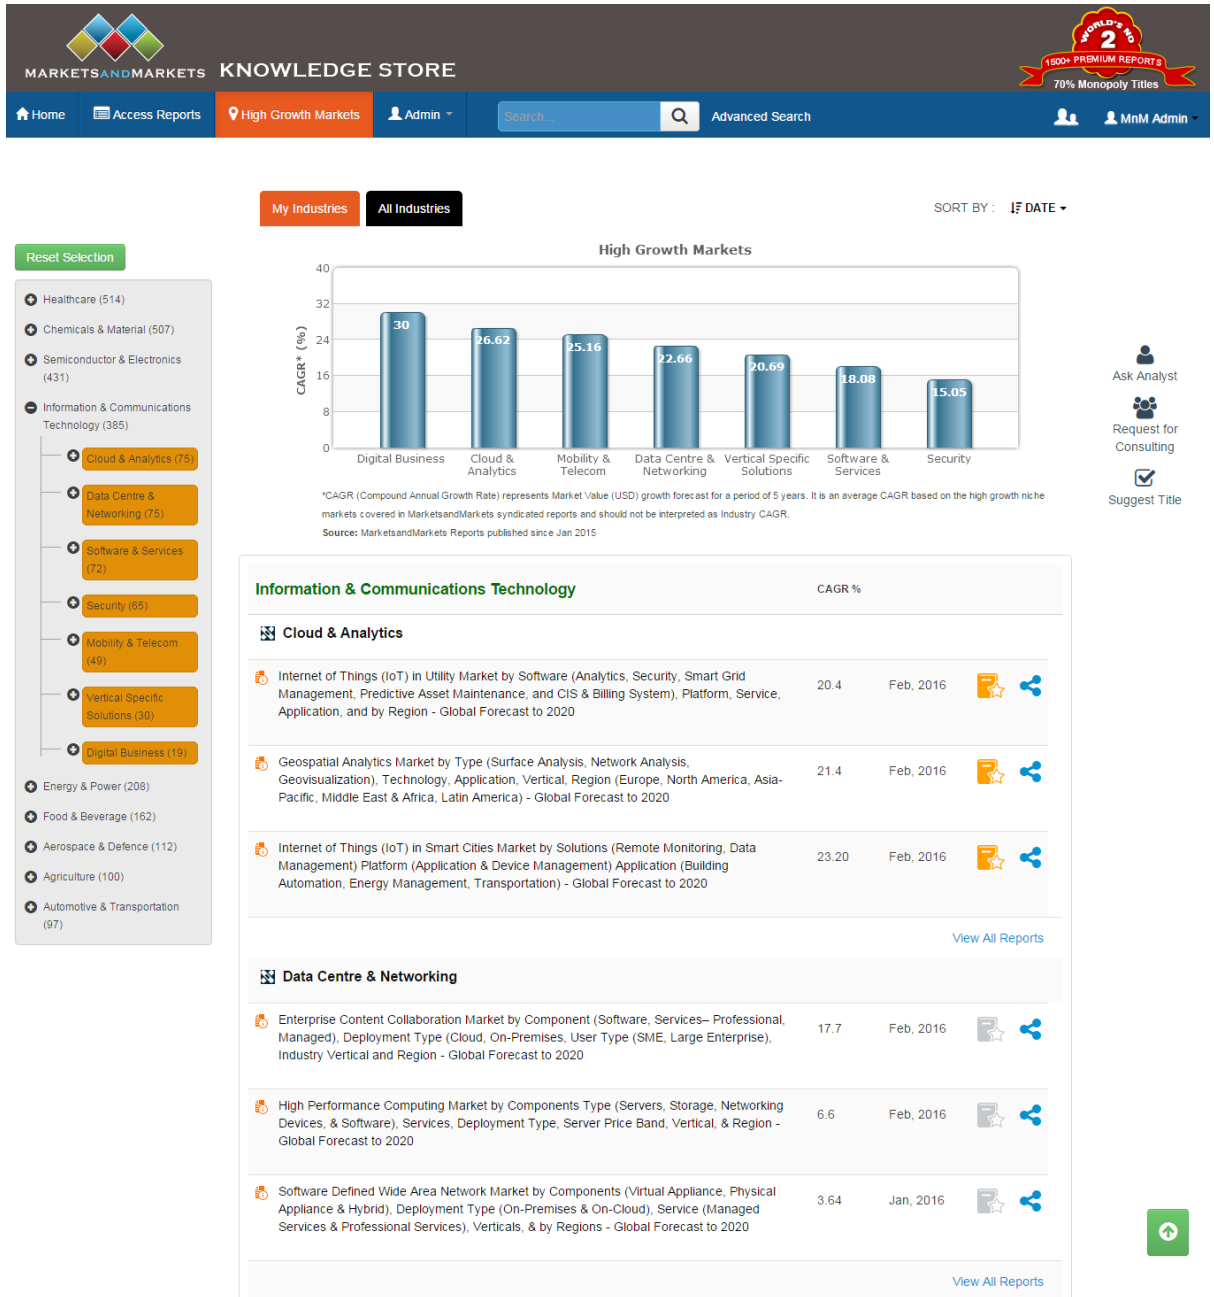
MARKETSANDMARKETS KNOWLEDGE STORE

WORLD'S No 2
1500+ PREMIUM REPORTS
70% Monopoly Titles

Home | Access Reports | High Growth Markets | Admin | Search... | Advanced Search | MnM Admin

My Industries | All Industries

SORT BY : DATE

Reset Selection

Healthcare (514)
Chemicals & Material (507)
Semiconductor & Electronics (431)
Information & Communications Technology (385)
Cloud & Analytics (75)
Data Centre & Networking (75)
Software & Services (72)
Security (65)
Mobility & Telecom (49)
Vertical Specific Solutions (30)
Digital Business (19)
Energy & Power (208)
Food & Beverage (162)
Aerospace & Defence (112)
Agriculture (100)
Automotive & Transportation (97)

High Growth Markets

| Market | CAGR* (%) |
|---|---|
| Digital Business | 30 |
| Cloud & Analytics | 26.62 |
| Mobility & Telecom | 25.16 |
| Data Centre & Networking | 22.66 |
| Vertical Specific Solutions | 20.69 |
| Software & Services | 18.08 |
| Security | 15.05 |

40 32 24 16 8 0

*CAGR (Compound Annual Growth Rate) represents Market Value (USD) growth forecast for a period of 5 years. It is an average CAGR based on the high growth niche markets covered in MarketsandMarkets syndicated reports and should not be interpreted as Industry CAGR.
Source: MarketsandMarkets Reports published since Jan 2015

Ask Analyst
Request for Consulting
Suggest Title

Information & Communications Technology CAGR %

Cloud & Analytics

Internet of Things (IoT) in Utility Market by Software (Analytics, Security, Smart Grid Management, Predictive Asset Maintenance, and CIS & Billing System), Platform, Service, Application, and by Region - Global Forecast to 2020 | 20.4 | Feb, 2016

Geospatial Analytics Market by Type (Surface Analysis, Network Analysis, Geovisualization), Technology, Application, Vertical, Region (Europe, North America, Asia-Pacific, Middle East & Africa, Latin America) - Global Forecast to 2020 | 21.4 | Feb, 2016

Internet of Things (IoT) in Smart Cities Market by Solutions (Remote Monitoring, Data Management) Platform (Application & Device Management) Application (Building Automation, Energy Management, Transportation) - Global Forecast to 2020 | 23.20 | Feb, 2016

View All Reports

Data Centre & Networking

Enterprise Content Collaboration Market by Component (Software, Services– Professional, Managed), Deployment Type (Cloud, On-Premises, User Type (SME, Large Enterprise), Industry Vertical and Region - Global Forecast to 2020 | 17.7 | Feb, 2016

High Performance Computing Market by Components Type (Servers, Storage, Networking Devices, & Software), Services, Deployment Type, Server Price Band, Vertical, & Region - Global Forecast to 2020 | 6.6 | Feb, 2016

Software Defined Wide Area Network Market by Components (Virtual Appliance, Physical Appliance & Hybrid), Deployment Type (Premises & On-Cloud), Service (Managed Services & Professional Services), Verticals, & by Regions - Global Forecast to 2020 | 3.64 | Jan, 2016

View All Reports